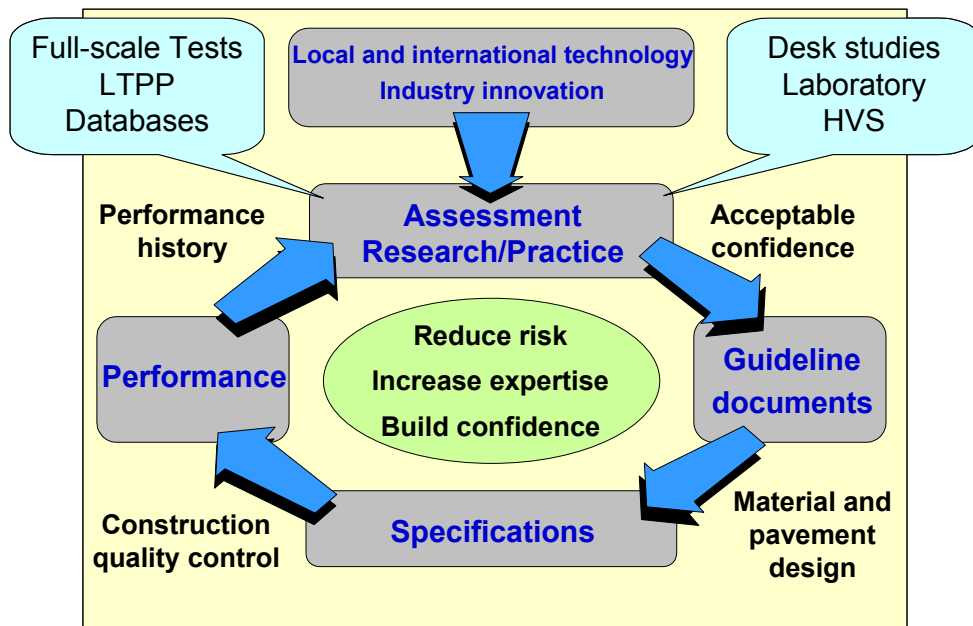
Full-scale Tests
LTPP
Databases

Local and international technology
Industry innovation

Desk studies
Laboratory
HVS

Performance history

Assessment
Research/Practice

Acceptable confidence

Performance

Reduce risk
Increase expertise
Build confidence

Guideline documents

Construction quality control

Specifications

Material and pavement design